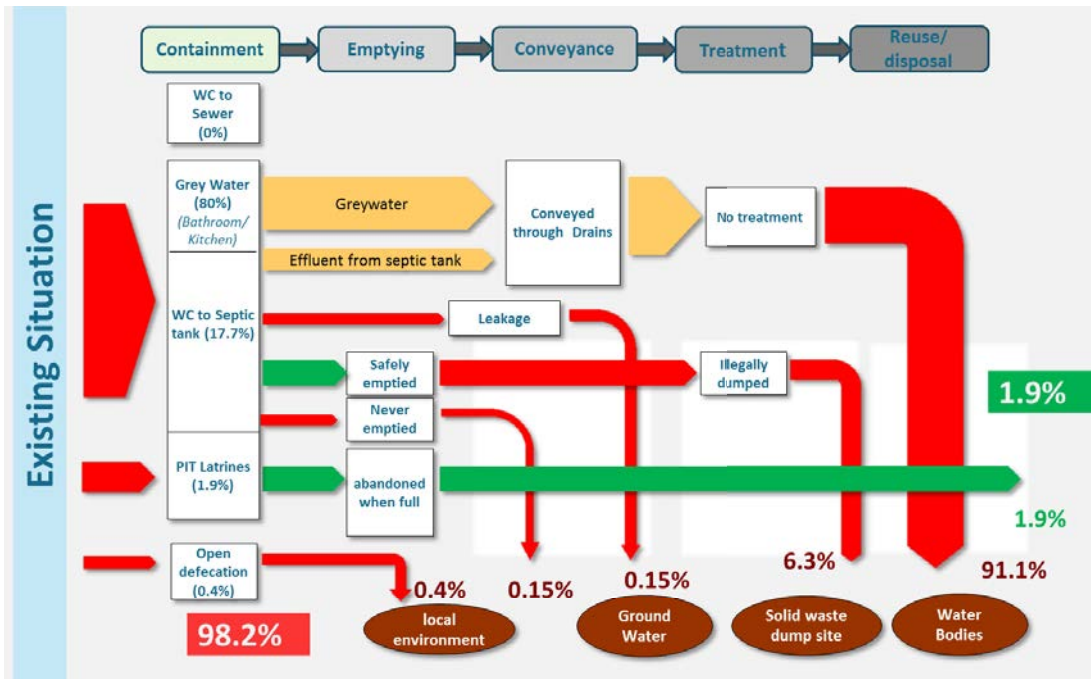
Existing Situation

Containment

Emptying

Conveyance

Treatment

Reuse/ disposal

WC to Sewer (0%)

Grey Water (80%) (Bathroom/ Kitchen)

Greywater

Effluent from septic tank

Conveyed through Drains

No treatment

WC to Septic tank (17.7%)

Leakage

Safely emptied

Illegally dumped

1.9%

Never emptied

PIT Latrines (1.9%)

abandoned when full

1.9%

Open defecation (0.4%)

0.4%

0.15%

0.15%

6.3%

91.1%

98.2%

local environment

Ground Water

Solid waste dump site

Water Bodies